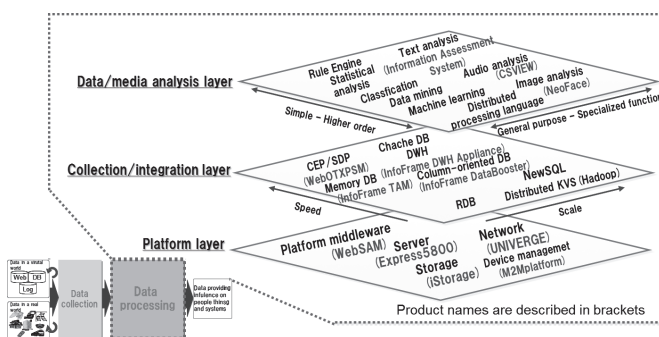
Data/media analysis layer

Rule Engine
Text analysis
(Information Assessment System)
Statistical analysis
Classification
Data mining
Audio analysis
(CSVIEW)
Machine learning
Image analysis
(NeoFace)
Distributed processing language

Simple - Higher order
General purpose - Specialized function

Collection/integration layer

CEP/SDP
(WebOTXPSM)
Chache DB
DWH
(InfoFrame DWH Appliance)
Memory DB
(InfoFrame TAM)
Column-oriented DB
(InfoFrame DataBooster)
NewSQL
Distributed KVS (Hadoop)
RDB

Speed
Scale

Platform layer

Platform middleware
(WebSAM)
Server
(Express5800)
Storage
(iStorage)
Network
(UNIVERGE)
Device managemet
(M2Mplatform)

Data in a virtual world
Web
DB
Log
Data in a real world
Data collection
Data processing
Data providing influence on people things and systems

Product names are described in brackets